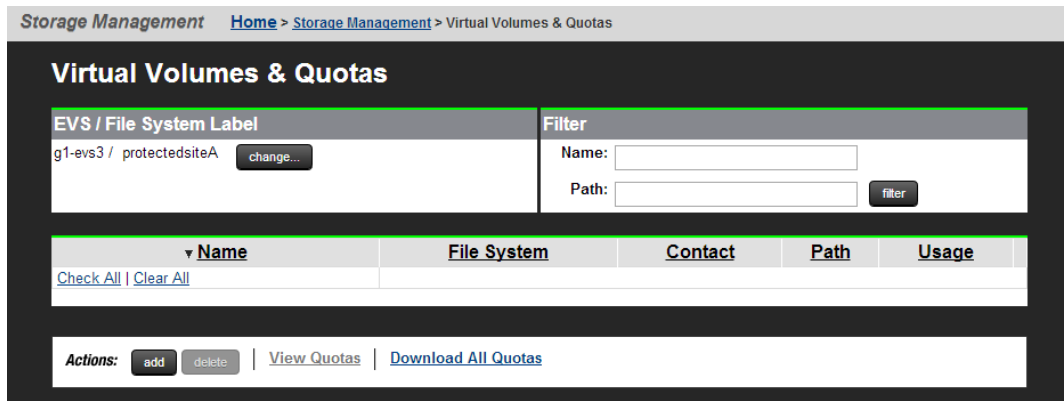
Storage Management Home > Storage Management > Virtual Volumes & Quotas

Virtual Volumes & Quotas

EVS / File System Label

g1-evs3 / protectedsiteA change...

Filter

Name:

Path: filter

| ▾ Name | File System | Contact | Path | Usage |
|---|---|---|---|---|
| Check All \| Clear All | | | | |

Actions: add delete | View Quotas | Download All Quotas